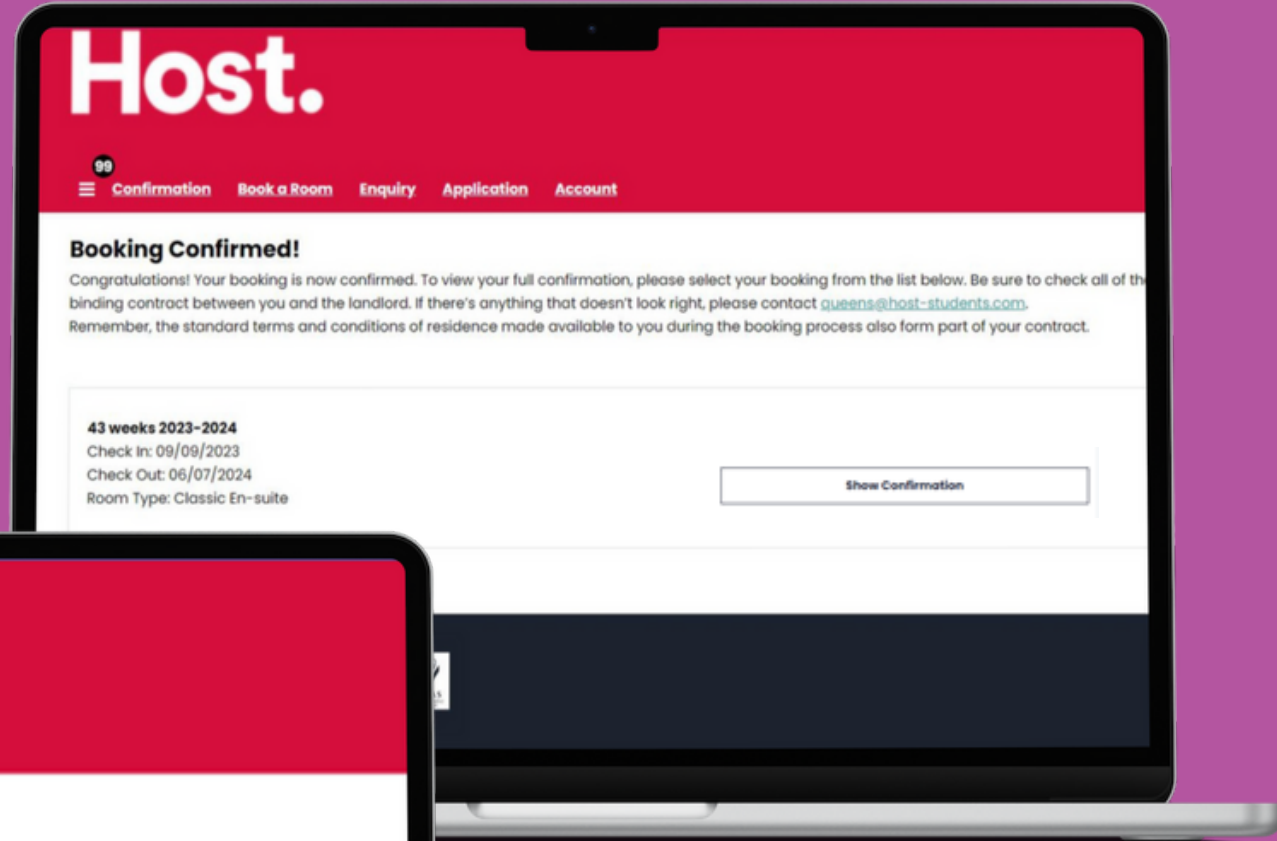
Host.

99

Confirmation Book a Room Enquiry Application Account

Booking Confirmed!

Congratulations! Your booking is now confirmed. To view your full confirmation, please select your booking from the list below. Be sure to check all of th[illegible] binding contract between you and the landlord. If there's anything that doesn't look right, please contact queens@host-students.com.
Remember, the standard terms and conditions of residence made available to you during the booking process also form part of your contract.

43 weeks 2023-2024
Check In: 09/09/2023
Check Out: 06/07/2024
Room Type: Classic En-suite

Show Confirmation